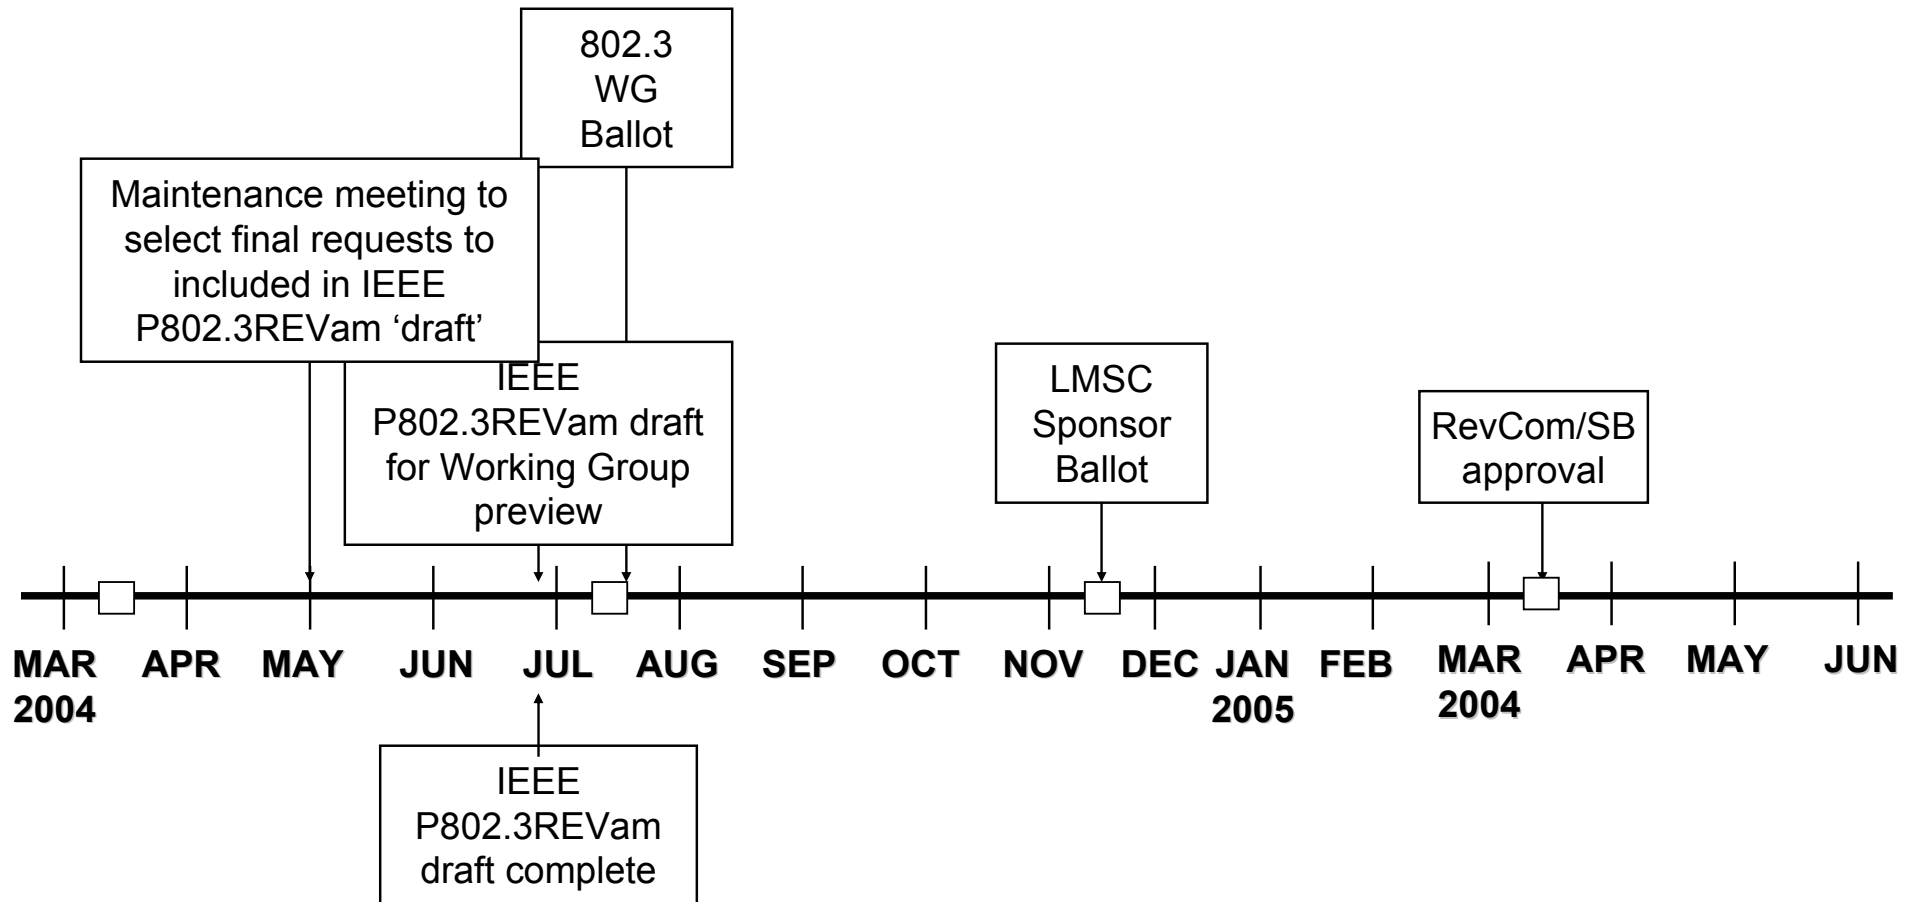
802.3
WG
Ballot

Maintenance meeting to select final requests to included in IEEE P802.3REVam 'draft'

IEEE
P802.3REVam draft for Working Group preview

LMSC
Sponsor
Ballot

RevCom/SB
approval

MAR 2004
APR
MAY
JUN
JUL
AUG
SEP
OCT
NOV
DEC
JAN 2005
FEB
MAR 2004
APR
MAY
JUN

IEEE
P802.3REVam
draft complete